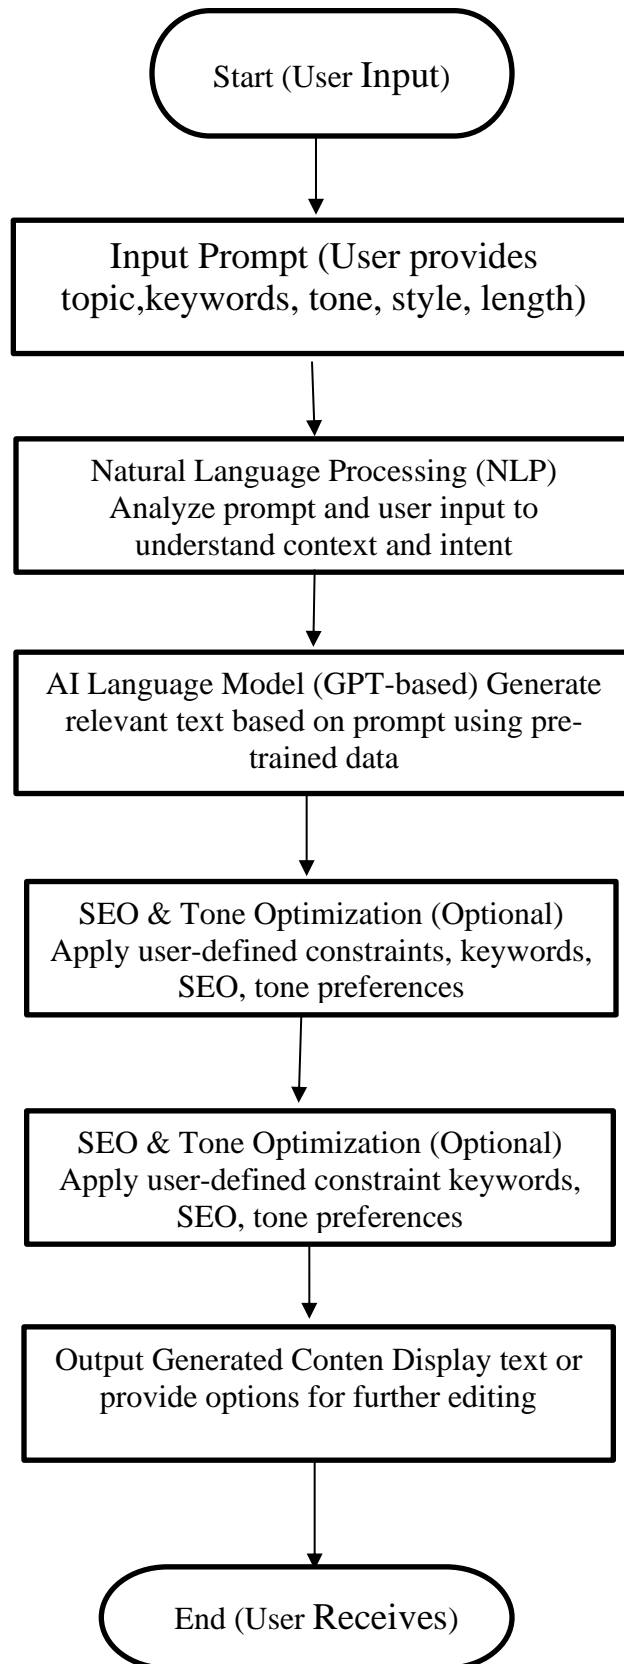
Start (User Input)

Input Prompt (User provides topic,keywords, tone, style, length)

Natural Language Processing (NLP) Analyze prompt and user input to understand context and intent

AI Language Model (GPT-based) Generate relevant text based on prompt using pre-trained data

SEO & Tone Optimization (Optional) Apply user-defined constraints, keywords, SEO, tone preferences

SEO & Tone Optimization (Optional) Apply user-defined constraint keywords, SEO, tone preferences

Output Generated Conten Display text or provide options for further editing

End (User Receives)